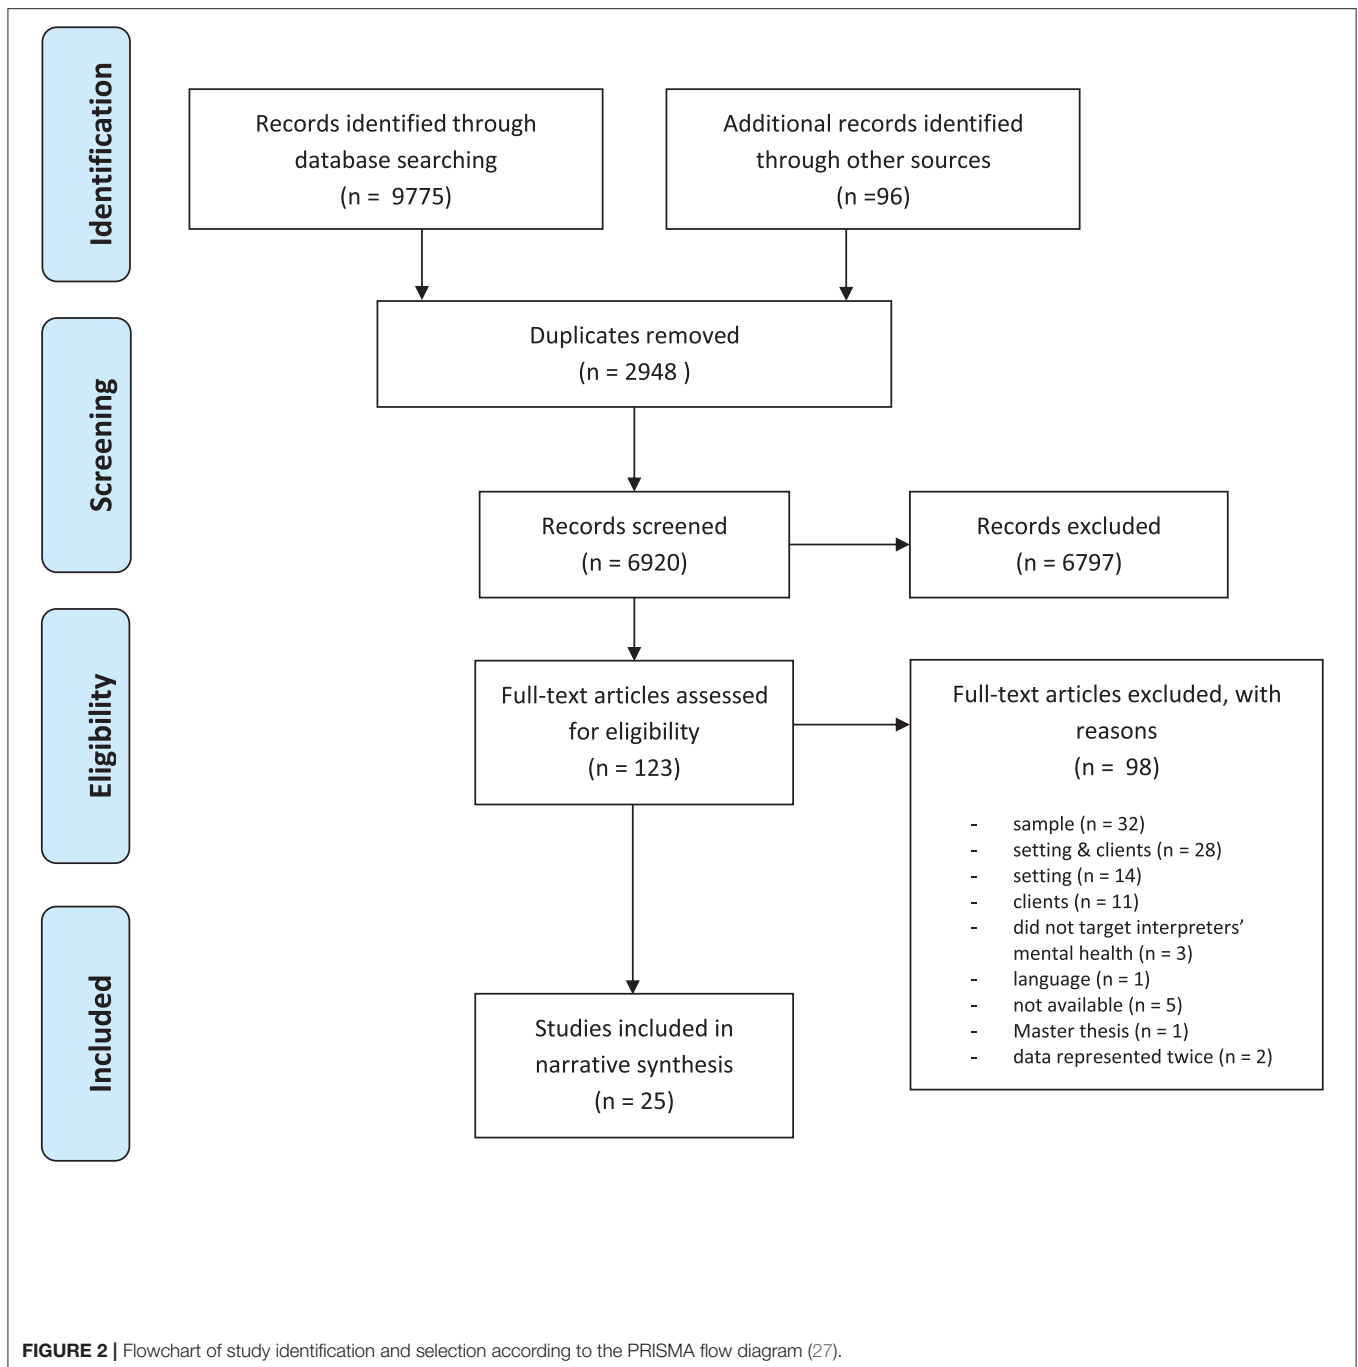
Identification

Records identified through database searching (n = 9775)

Additional records identified through other sources (n =96)

Screening

Duplicates removed (n = 2948 )

Records screened (n = 6920)

Records excluded (n = 6797)

Eligibility

Full-text articles assessed for eligibility (n = 123)

Full-text articles excluded, with reasons (n = 98)

- sample (n = 32)
- setting & clients (n = 28)
- setting (n = 14)
- clients (n = 11)
- did not target interpreters' mental health (n = 3)
- language (n = 1)
- not available (n = 5)
- Master thesis (n = 1)
- data represented twice (n = 2)

Included

Studies included in narrative synthesis (n = 25)

FIGURE 2 | Flowchart of study identification and selection according to the PRISMA flow diagram (27).